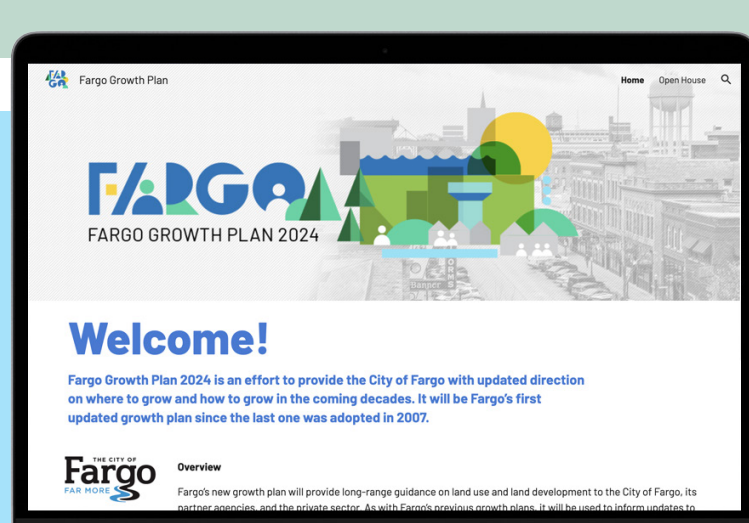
FARGO Fargo Growth Plan

Home Open House

FARGO

FARGO GROWTH PLAN 2024

Welcome!

Fargo Growth Plan 2024 is an effort to provide the City of Fargo with updated direction on where to grow and how to grow in the coming decades. It will be Fargo's first updated growth plan since the last one was adopted in 2007.

THE CITY OF Fargo FAR MORE

Overview

Fargo's new growth plan will provide long-range guidance on land use and land development to the City of Fargo, its partner agencies, and the private sector. As with Fargo's previous growth plans, it will be used to inform updates to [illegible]